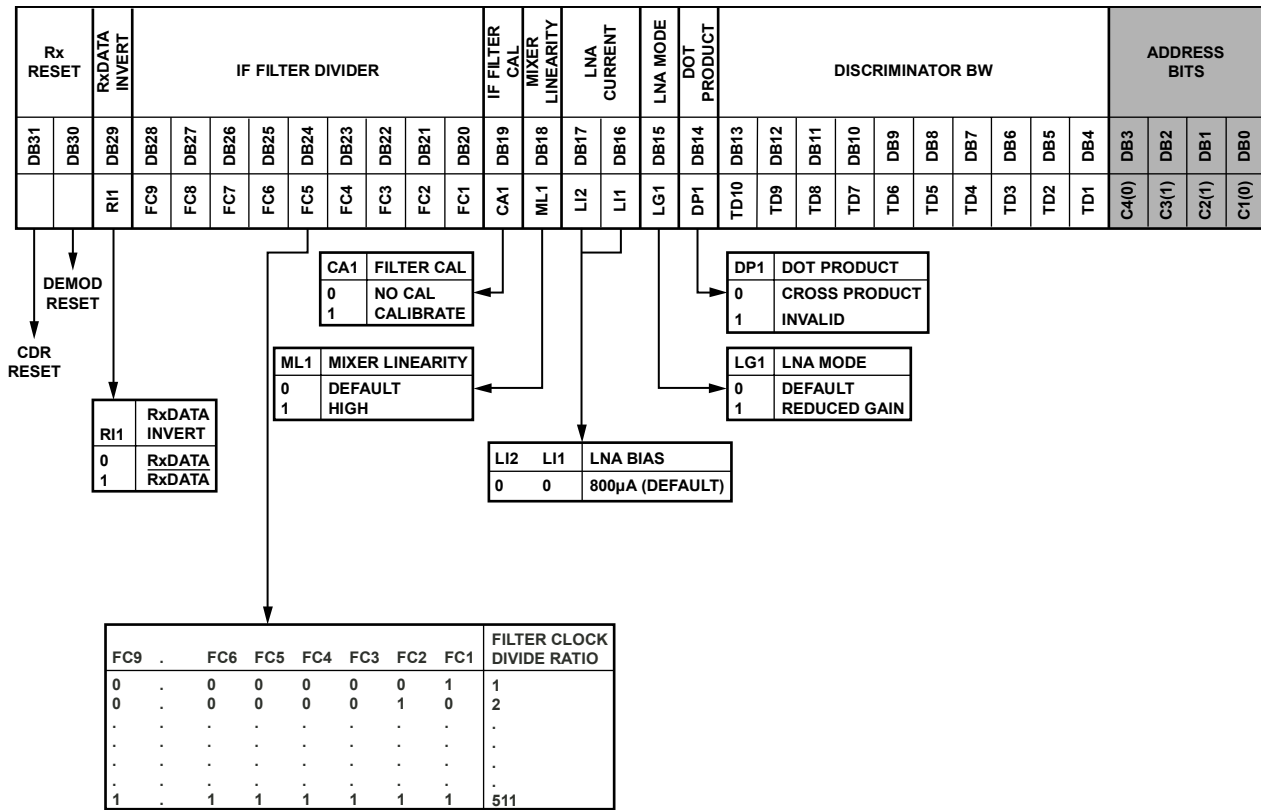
| Rx RESET | | RxDATA INVERT | IF FILTER DIVIDER | | | | | | | | | IF FILTER CAL | MIXER LINEARITY | LNA CURRENT | | LNA MODE | DOT PRODUCT | DISCRIMINATOR BW | | | | | | | | | | ADDRESS BITS | | | |
|---|---|---|---|---|---|---|---|---|---|---|---|---|---|---|---|---|---|---|---|---|---|---|---|---|---|---|---|---|---|---|---|
| DB31 | DB30 | DB29 | DB28 | DB27 | DB26 | DB25 | DB24 | DB23 | DB22 | DB21 | DB20 | DB19 | DB18 | DB17 | DB16 | DB15 | DB14 | DB13 | DB12 | DB11 | DB10 | DB9 | DB8 | DB7 | DB6 | DB5 | DB4 | DB3 | DB2 | DB1 | DB0 |
| | | RI1 | FC9 | FC8 | FC7 | FC6 | FC5 | FC4 | FC3 | FC2 | FC1 | CA1 | ML1 | LI2 | LI1 | LG1 | DP1 | TD10 | TD9 | TD8 | TD7 | TD6 | TD5 | TD4 | TD3 | TD2 | TD1 | C4(0) | C3(1) | C2(1) | C1(0) |

DEMOD RESET

CDR RESET

| CA1 | FILTER CAL |
|---|---|
| 0 | NO CAL |
| 1 | CALIBRATE |

| DP1 | DOT PRODUCT |
|---|---|
| 0 | CROSS PRODUCT |
| 1 | INVALID |

| ML1 | MIXER LINEARITY |
|---|---|
| 0 | DEFAULT |
| 1 | HIGH |

| LG1 | LNA MODE |
|---|---|
| 0 | DEFAULT |
| 1 | REDUCED GAIN |

| RI1 | RxDATA INVERT |
|---|---|
| 0 | RxDATA |
| 1 | $\overline{RxDATA}$ |

| LI2 | LI1 | LNA BIAS |
|---|---|---|
| 0 | 0 | 800µA (DEFAULT) |

| FC9 | . | FC6 | FC5 | FC4 | FC3 | FC2 | FC1 | FILTER CLOCK DIVIDE RATIO |
|---|---|---|---|---|---|---|---|---|
| 0 | . | 0 | 0 | 0 | 0 | 0 | 1 | 1 |
| 0 | . | 0 | 0 | 0 | 0 | 1 | 0 | 2 |
| . | . | . | . | . | . | . | . | . |
| . | . | . | . | . | . | . | . | . |
| . | . | . | . | . | . | . | . | . |
| . | . | . | . | . | . | . | . | . |
| 1 | . | 1 | 1 | 1 | 1 | 1 | 1 | 511 |